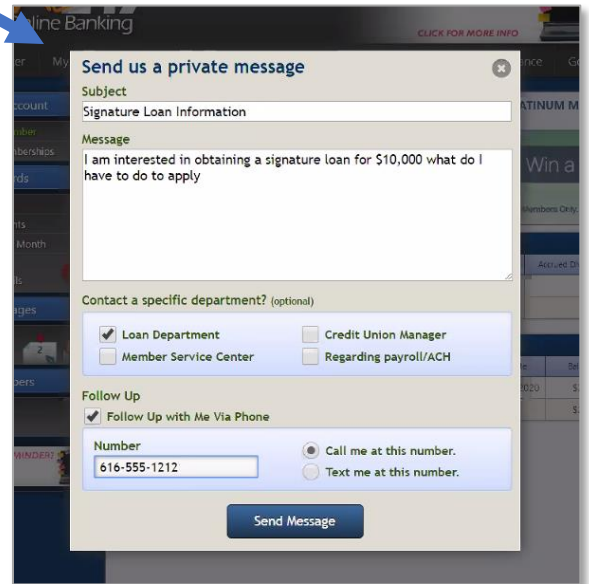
line Banking

CLICK FOR MORE INFO

er My nce G

ccount

mber

mberships

rds

nts

Month

ls

ages

bers

WINDER!

ATINUM M

Win a

Members Only

Accrued Div

2020

Send us a private message

Subject

Signature Loan Information

Message

I am interested in obtaining a signature loan for $10,000 what do I have to do to apply

Contact a specific department? (optional)

Loan Department

Credit Union Manager

Member Service Center

Regarding payroll/ACH

Follow Up

Follow Up with Me Via Phone

Number

616-555-1212

Call me at this number.

Text me at this number.

Send Message